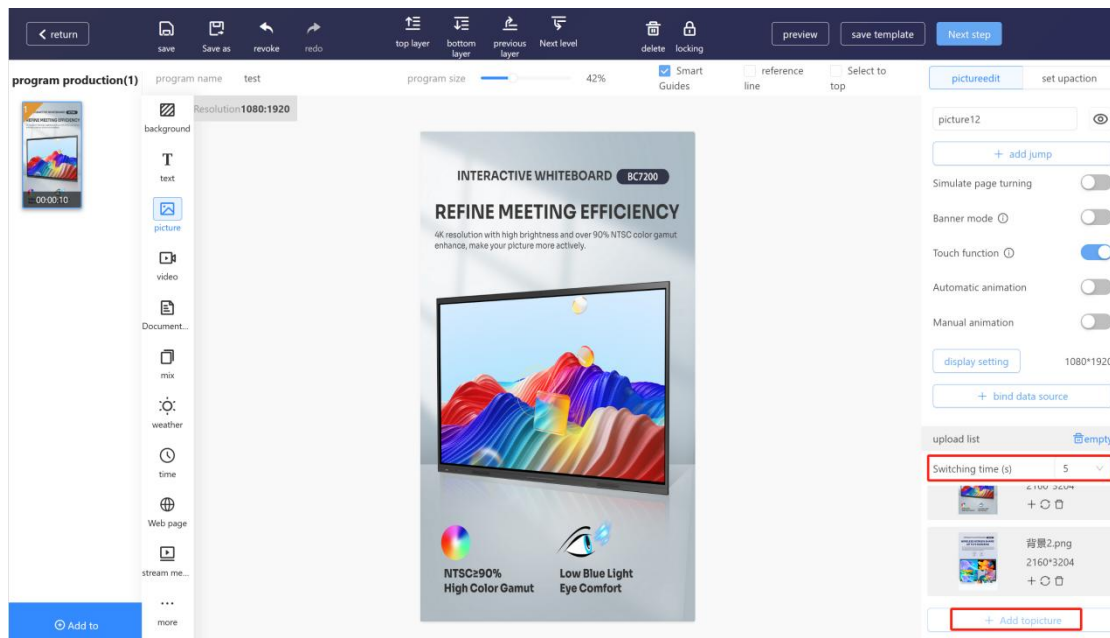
return

save Save as revoke redo top layer bottom layer previous layer Next level delete locking preview save template Next step

program production(1) program name test program size 42% Smart Guides reference line Select to top pictureedit set upaction

00:00:10

background
text
picture
video
Document...
mix
weather
time
Web page
stream me...
more

Resolution1080:1920

INTERACTIVE WHITEBOARD BC7200

REFINE MEETING EFFICIENCY

4K resolution with high brightness and over 90% NTSC color gamut enhance, make your picture more actively.

NTSC≥90% High Color Gamut

Low Blue Light Eye Comfort

picture12

+ add jump

Simulate page turning

Banner mode

Touch function

Automatic animation

Manual animation

display setting 1080*1920

+ bind data source

upload list empty

Switching time (s) 5

2160*3204

背景2.png
2160*3204

+ Add topicture

Add to